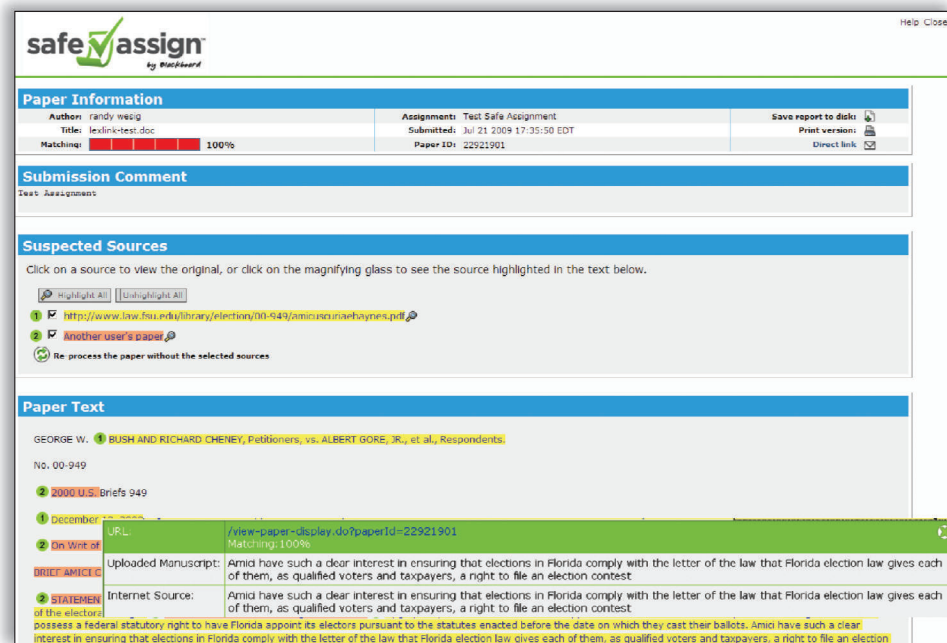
safe assign
by Blackboard

Help Close

Paper Information

Author: randy wesig
Title: lexlink-test.doc
Matching: 100%

Assignment: Test Safe Assignment
Submitted: Jul 21 2009 17:35:50 EDT
Paper ID: 22921901

Save report to disk:
Print version:
Direct link

Submission Comment

Test Assignment

Suspected Sources

Click on a source to view the original, or click on the magnifying glass to see the source highlighted in the text below.

Highlight All   Unhighlight All

1 http://www.law.fsu.edu/library/election/00-949/amicuscuriaebaynes.pdf

2 Another user's paper

Re-process the paper without the selected sources

Paper Text

GEORGE W. 1 BUSH AND RICHARD CHENEY, Petitioners, vs. ALBERT GORE, JR., et al., Respondents.

No. 00-949

2 2000 U.S. Briefs 949

1 December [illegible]

2 On Writ of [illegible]

BRIEF AMICI C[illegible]

2 STATEMEN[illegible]
of the electora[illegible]
possess a federal statutory right to have Florida appoint its electors pursuant to the statutes enacted before the date on which they cast their ballots. Amici have such a clear interest in ensuring that elections in Florida comply with the letter of the law that Florida election law gives each of them, as qualified voters and taxpayers, a right to file an election

| URL: | /view-paper-display.do?paperId=22921901 Matching: 100% |
|---|---|
| Uploaded Manuscript: | Amici have such a clear interest in ensuring that elections in Florida comply with the letter of the law that Florida election law gives each of them, as qualified voters and taxpayers, a right to file an election contest |
| Internet Source: | Amici have such a clear interest in ensuring that elections in Florida comply with the letter of the law that Florida election law gives each of them, as qualified voters and taxpayers, a right to file an election contest |